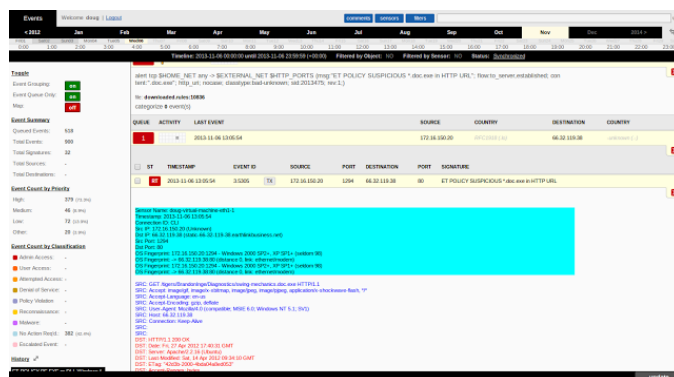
Events Welcome: doug | Logout

comments sensors filters

< 2012 Jan Feb Mar Apr May Jun Jul Aug Sep Oct Nov Dec 2014 >

0:00 1:00 2:00 3:00 4:00 5:00 6:00 7:00 8:00 9:00 10:00 11:00 12:00 13:00 14:00 15:00 16:00 17:00 18:00 19:00 20:00 21:00 22:00 23:00

Timeline: 2013-11-06 00:00:00 until 2013-11-06 23:59:59 (+00:00) Filtered by Object: NO Filtered by Sensor: NO Status: Synchronized

Toggle

Event Grouping: on

Event Queue Only: on

Map: off

Event Summary

Queued Events: 519

Total Events: 580

Total Signatures: 32

Total Sources: -

Total Destinations: -

Event Count by Priority

High: 379

Medium: 46

Low: 72

Other: 28

Event Count by Classification

Admin Access: -

User Access: -

Attempted Access: -

Denial of Service: -

Policy Violation: -

Reconnaissance: -

Malware: -

No Action Req'd.: 382

Escalated Event: -

History

alert tcp $HOME_NET any -> $EXTERNAL_NET $HTTP_PORTS (msg:"ET POLICY SUSPICIOUS *.doc.exe in HTTP URL"; flow:to_server,established; content:".doc.exe"; http_uri; nocase; classtype:bad-unknown; sid:2013475; rev:1;)

file: downloaded.rules:10836

categorize 0 event(s)

| QUEUE | ACTIVITY | LAST EVENT | SOURCE | COUNTRY | DESTINATION | COUNTRY |
|---|---|---|---|---|---|---|
| 1 | × | 2013-11-06 13:05:54 | 172.16.150.20 | RFC1918 (.lo) | 66.32.119.38 | unknown (.) |

| ST | TIMESTAMP | EVENT ID | SOURCE | PORT | DESTINATION | PORT | SIGNATURE |
|---|---|---|---|---|---|---|---|
| RT | 2013-11-06 13:05:54 | 3.5305 | 172.16.150.20 | 1294 | 66.32.119.38 | 80 | ET POLICY SUSPICIOUS *.doc.exe in HTTP URL |

Sensor Name: doug-virtual-machine-eth1-1
Timestamp: 2013-11-06 13:05:54
Connection ID: CLI
Src IP: 172.16.150.20 (Unknown)
Dst IP: 66.32.119.38 (static.66.32.119.38.earthlinkbusiness.net)
Src Port: 1294
Dst Port: 80
OS Fingerprint: 172.16.150.20:1294 - Windows 2000 SP2+, XP SP1+ (seldom 98)
OS Fingerprint: -> 66.32.119.38:80 (distance 0, link: ethernet/modem)
OS Fingerprint: 172.16.150.20:1294 - Windows 2000 SP2+, XP SP1+ (seldom 98)
OS Fingerprint: -> 66.32.119.38:80 (distance 0, link: ethernet/modem)

SRC: GET /tigers/brandonlnge/Diagnostics/swing-mechanics.doc.exe HTTP/1.1
SRC: Accept: image/gif, image/x-xbitmap, image/jpeg, image/pjpeg, application/x-shockwave-flash, */*
SRC: Accept-Language: en-us
SRC: Accept-Encoding: gzip, deflate
SRC: User-Agent: Mozilla/4.0 (compatible; MSIE 6.0; Windows NT 5.1; SV1)
SRC: Host: 66.32.119.38
SRC: Connection: Keep-Alive
SRC:
SRC:
DST: HTTP/1.1 200 OK
DST: Date: Fri, 27 Apr 2012 17:40:31 GMT
DST: Server: Apache/2.2.16 (Ubuntu)
DST: Last-Modified: Sat, 14 Apr 2012 08:34:10 GMT
DST: ETag: "42d2b-2000-4bda04a8ed052"
DST: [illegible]

update